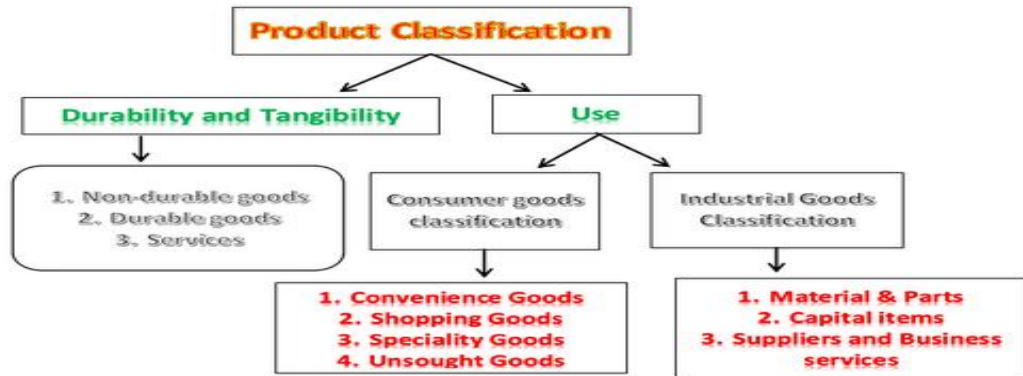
Product Classification

Durability and Tangibility

Use

1. Non-durable goods
2. Durable goods
3. Services

Consumer goods classification

Industrial Goods Classification

1. Convenience Goods
2. Shopping Goods
3. Speciality Goods
4. Unsought Goods

1. Material & Parts
2. Capital items
3. Suppliers and Business services